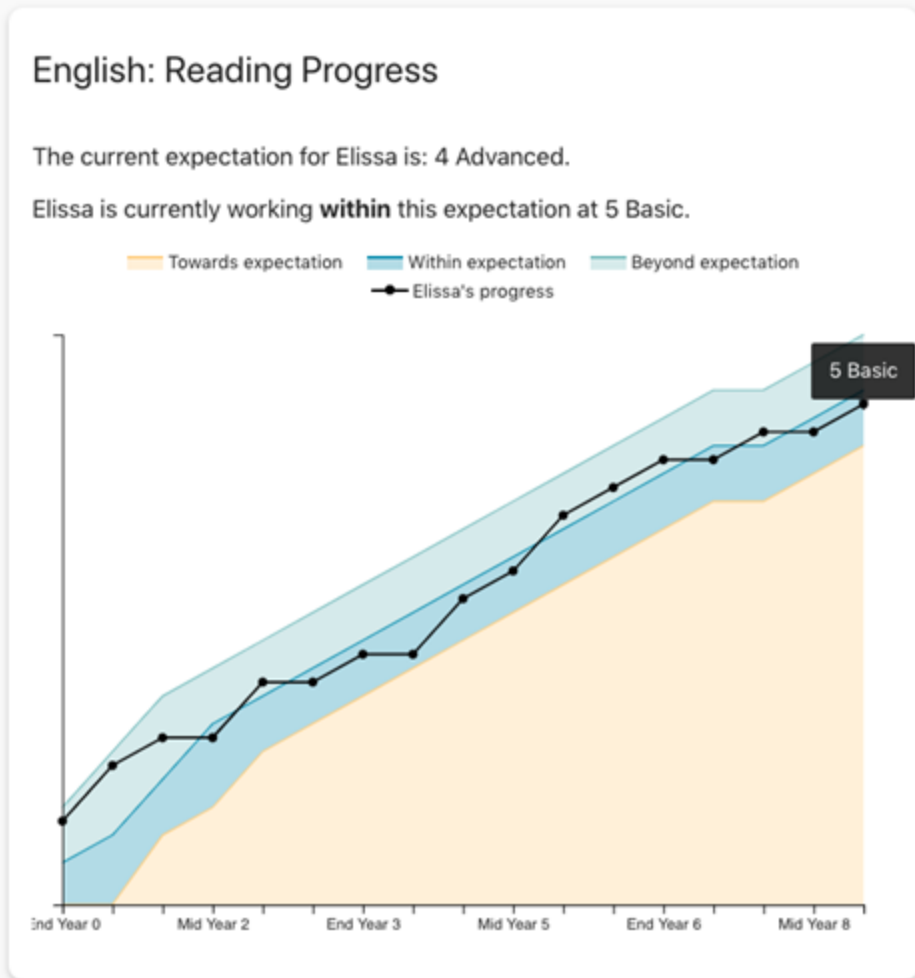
English: Reading Progress

The current expectation for Elissa is: 4 Advanced.

Elissa is currently working **within** this expectation at 5 Basic.

Towards expectation
Within expectation
Beyond expectation
Elissa's progress

5 Basic

End Year 0
Mid Year 2
End Year 3
Mid Year 5
End Year 6
Mid Year 8